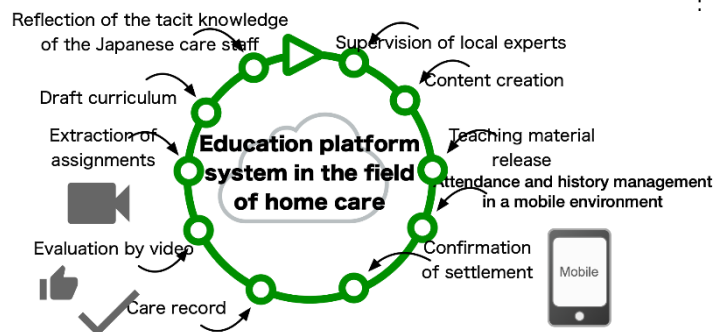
Reflection of the tacit knowledge of the Japanese care staff

Supervision of local experts

Content creation

Teaching material release

Attendance and history management in a mobile environment

Confirmation of settlement

Mobile

Care record

Evaluation by video

Extraction of assignments

Draft curriculum

Education platform system in the field of home care